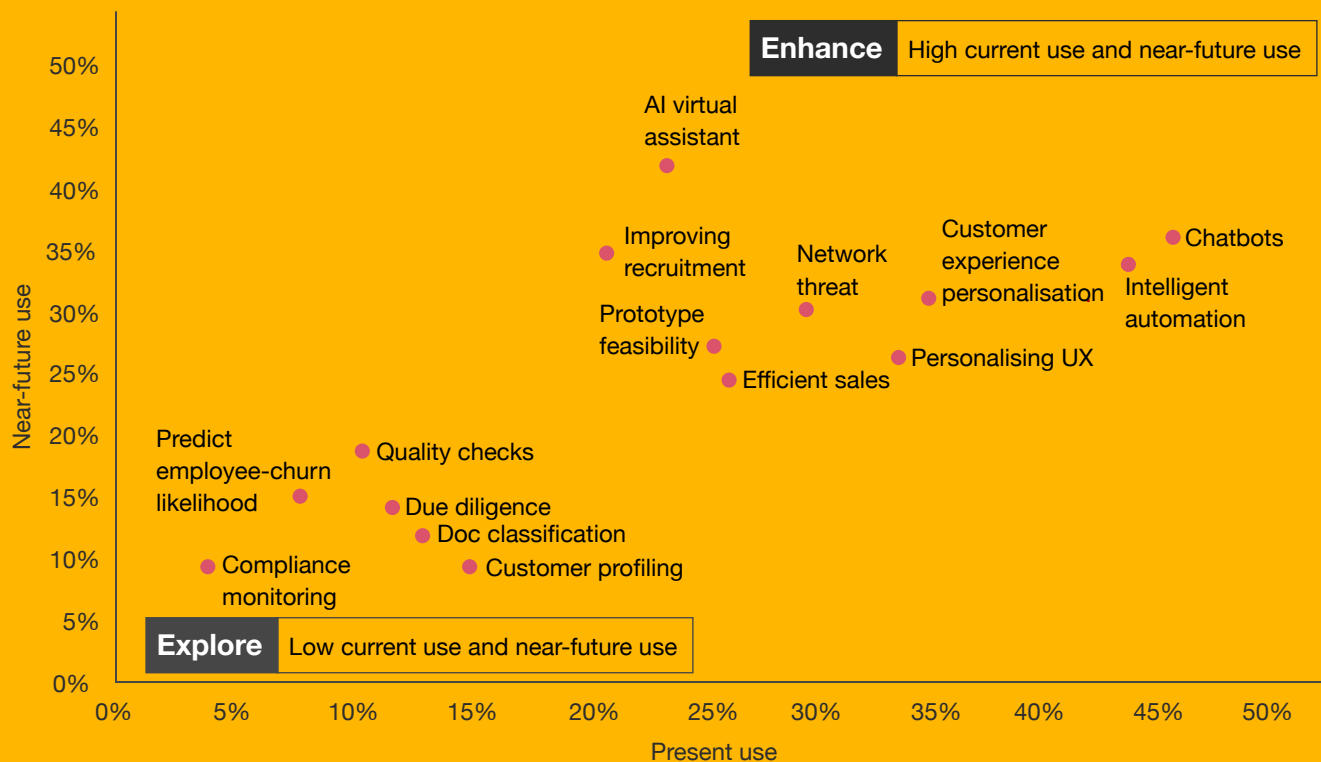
Enhance High current use and near-future use

AI virtual assistant

Improving recruitment

Network threat

Customer experience personalisation

Chatbots

Intelligent automation

Prototype feasibility

Efficient sales

Personalising UX

Predict employee-churn likelihood

Quality checks

Due diligence

Doc classification

Compliance monitoring

Customer profiling

Explore Low current use and near-future use

Near-future use

50%
45%
40%
35%
30%
25%
20%
15%
10%
5%
0%

0% 5% 10% 15% 20% 25% 30% 35% 40% 45% 50%

Present use